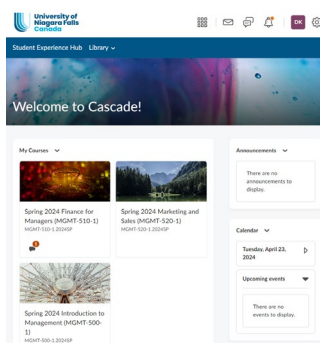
University of Niagara Falls Canada

DK

Student Experience Hub Library

Welcome to Cascade!

My Courses

Spring 2024 Finance for Managers (MGMT-510-1)
MGMT-510-1.2024SP

Spring 2024 Marketing and Sales (MGMT-520-1)
MGMT-520-1.2024SP

Spring 2024 Introduction to Management (MGMT-500-1)
MGMT-500-1.2024SP

Announcements

There are no announcements to display.

Calendar

Tuesday, April 23, 2024

Upcoming events

There are no events to display.